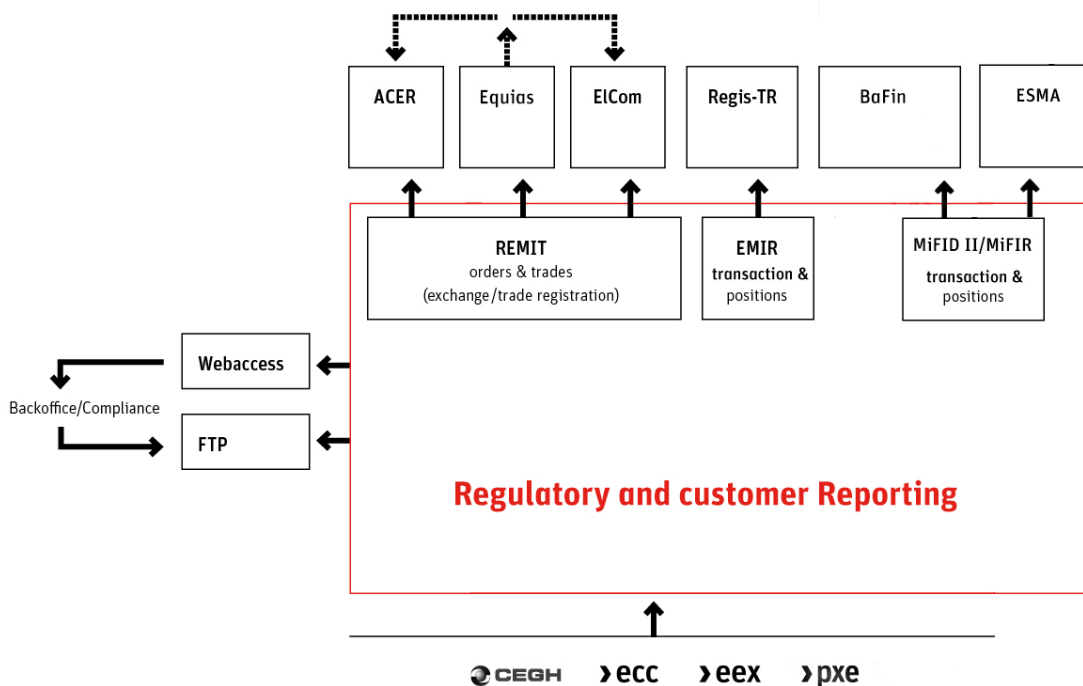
ACER

Equias

ElCom

Regis-TR

BaFin

ESMA

REMIT
orders & trades
(exchange/trade registration)

EMIR
transaction &
positions

MiFID II/MiFIR
transaction &
positions

Webaccess

Backoffice/Compliance

FTP

Regulatory and customer Reporting

CEGH ›ecc ›eex ›pxe